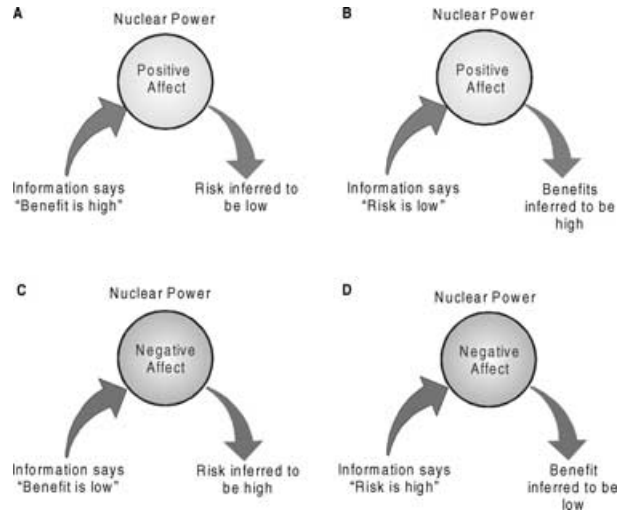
A

Nuclear Power

Positive Affect

Information says "Benefit is high"

Risk inferred to be low

B

Nuclear Power

Positive Affect

Information says "Risk is low"

Benefits inferred to be high

C

Nuclear Power

Negative Affect

Information says "Benefit is low"

Risk inferred to be high

D

Nuclear Power

Negative Affect

Information says "Risk is high"

Benefit inferred to be low